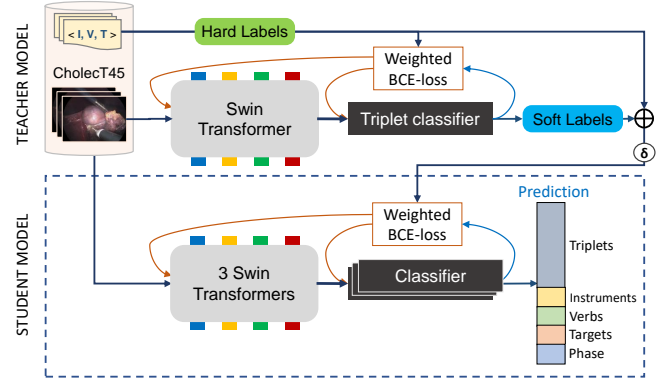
TEACHER MODEL

< I, V, T >

CholecT45

Hard Labels

Weighted BCE-loss

Swin Transformer

Triplet classifier

Soft Labels

$\oplus$

$\delta$

STUDENT MODEL

Prediction

Weighted BCE-loss

3 Swin Transformers

Classifier

Triplets

Instruments

Verbs

Targets

Phase